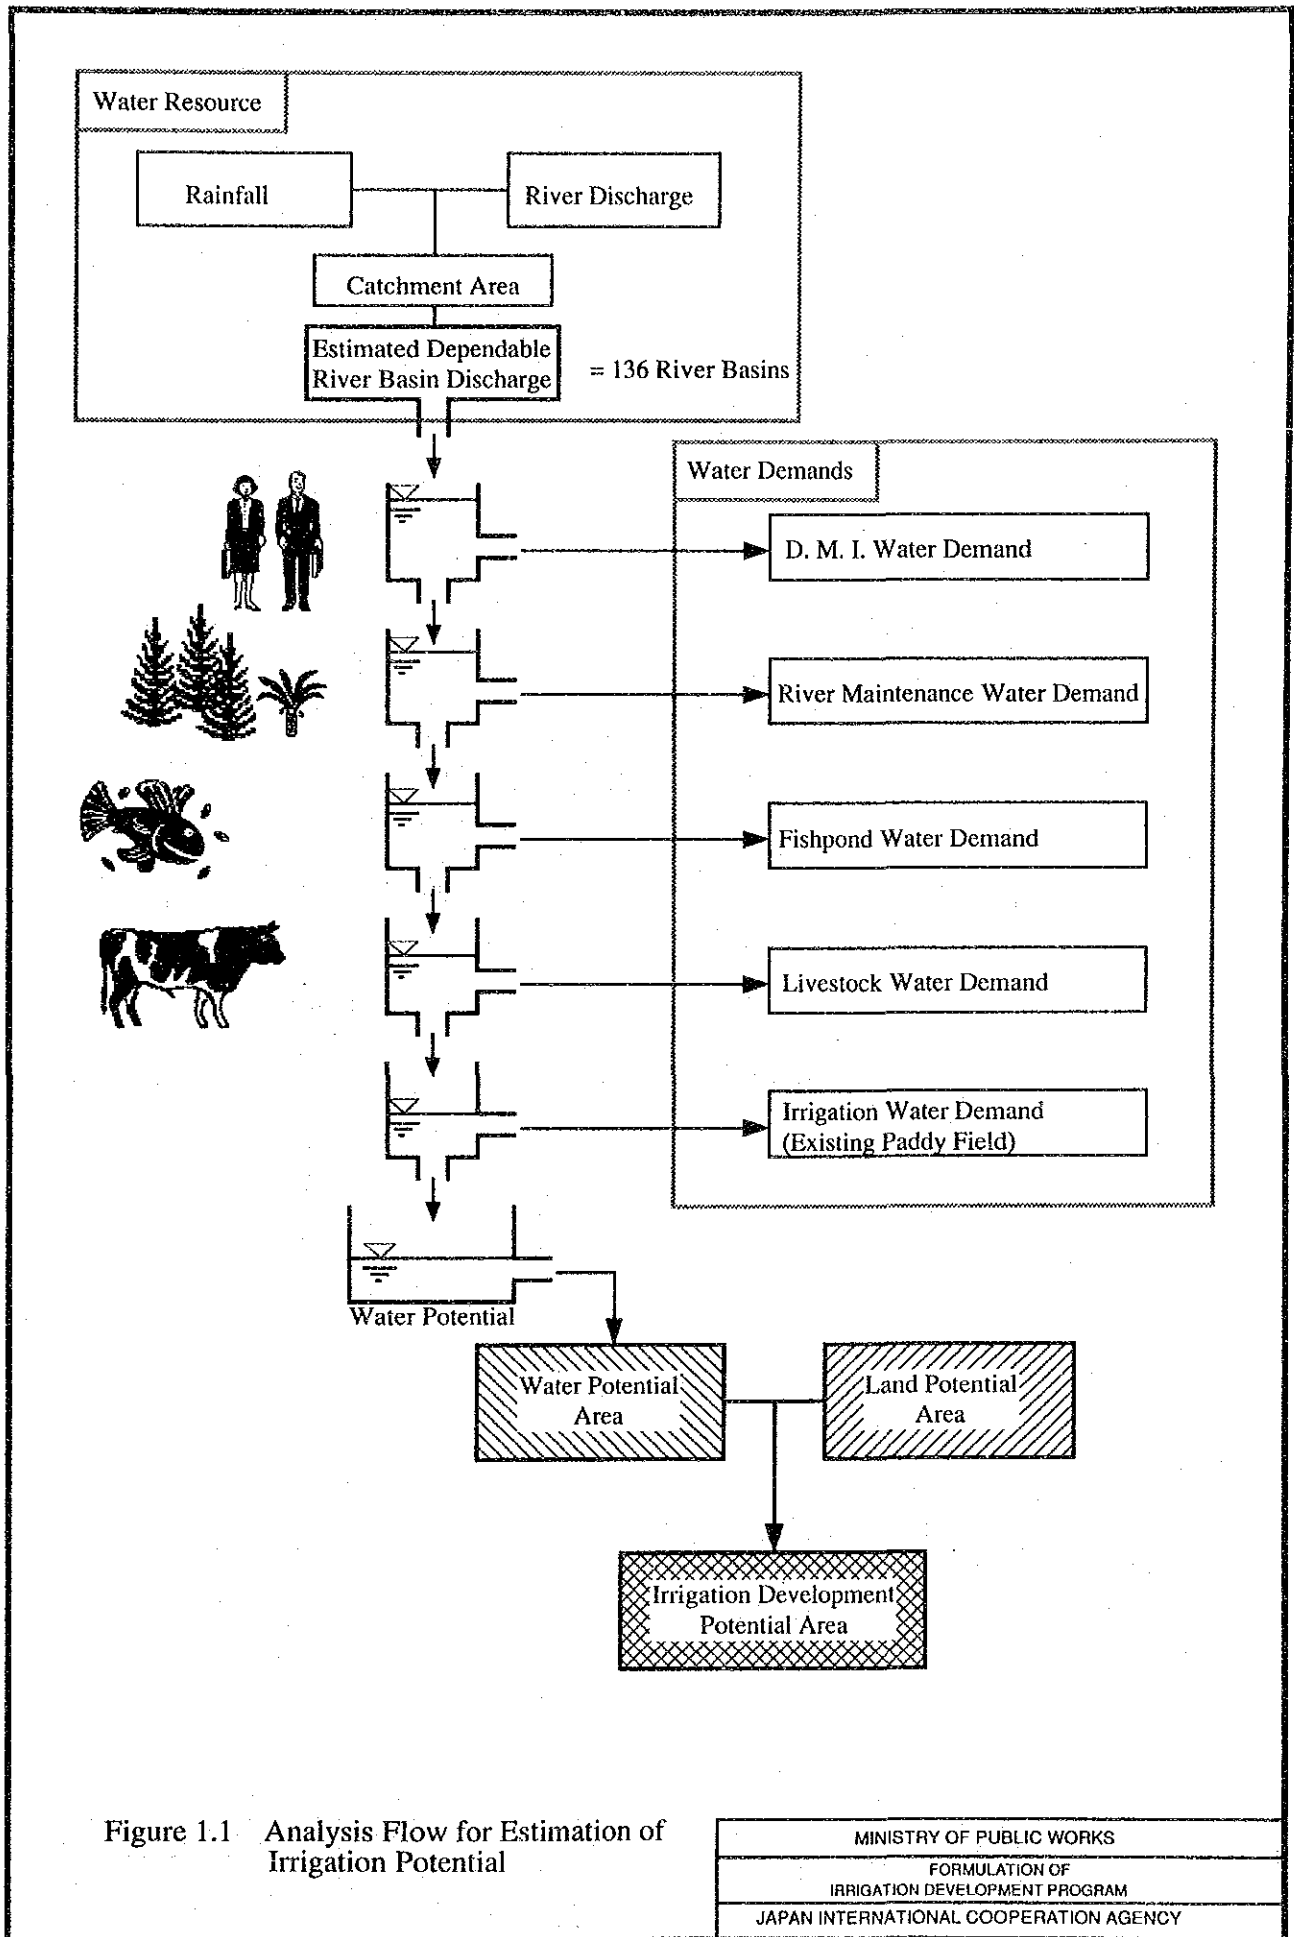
Water Resource

Rainfall

River Discharge

Catchment Area

Estimated Dependable River Basin Discharge

= 136 River Basins

Water Demands

D. M. I. Water Demand

River Maintenance Water Demand

Fishpond Water Demand

Livestock Water Demand

Irrigation Water Demand (Existing Paddy Field)

Water Potential

Water Potential Area

Land Potential Area

Irrigation Development Potential Area

Figure 1.1 Analysis Flow for Estimation of Irrigation Potential

| MINISTRY OF PUBLIC WORKS |
|---|
| FORMULATION OF IRRIGATION DEVELOPMENT PROGRAM |
| JAPAN INTERNATIONAL COOPERATION AGENCY |